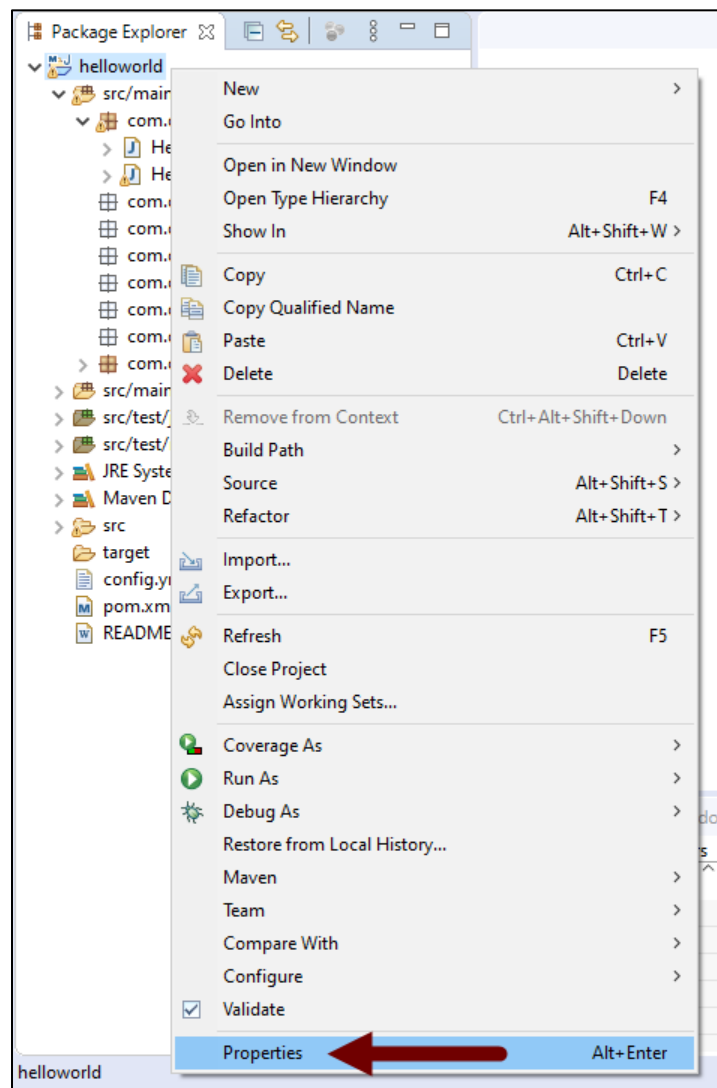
Package Explorer

helloworld
src/main
com.
He
He
com.
com.
com.
com.
com.
com.
com.
src/main
src/test/
src/test/
JRE Syste
Maven D
src
target
config.y
pom.xm
README

New
Go Into
Open in New Window
Open Type Hierarchy F4
Show In Alt+Shift+W
Copy Ctrl+C
Copy Qualified Name
Paste Ctrl+V
Delete Delete
Remove from Context Ctrl+Alt+Shift+Down
Build Path
Source Alt+Shift+S
Refactor Alt+Shift+T
Import...
Export...
Refresh F5
Close Project
Assign Working Sets...
Coverage As
Run As
Debug As
Restore from Local History...
Maven
Team
Compare With
Configure
Validate
Properties Alt+Enter

helloworld